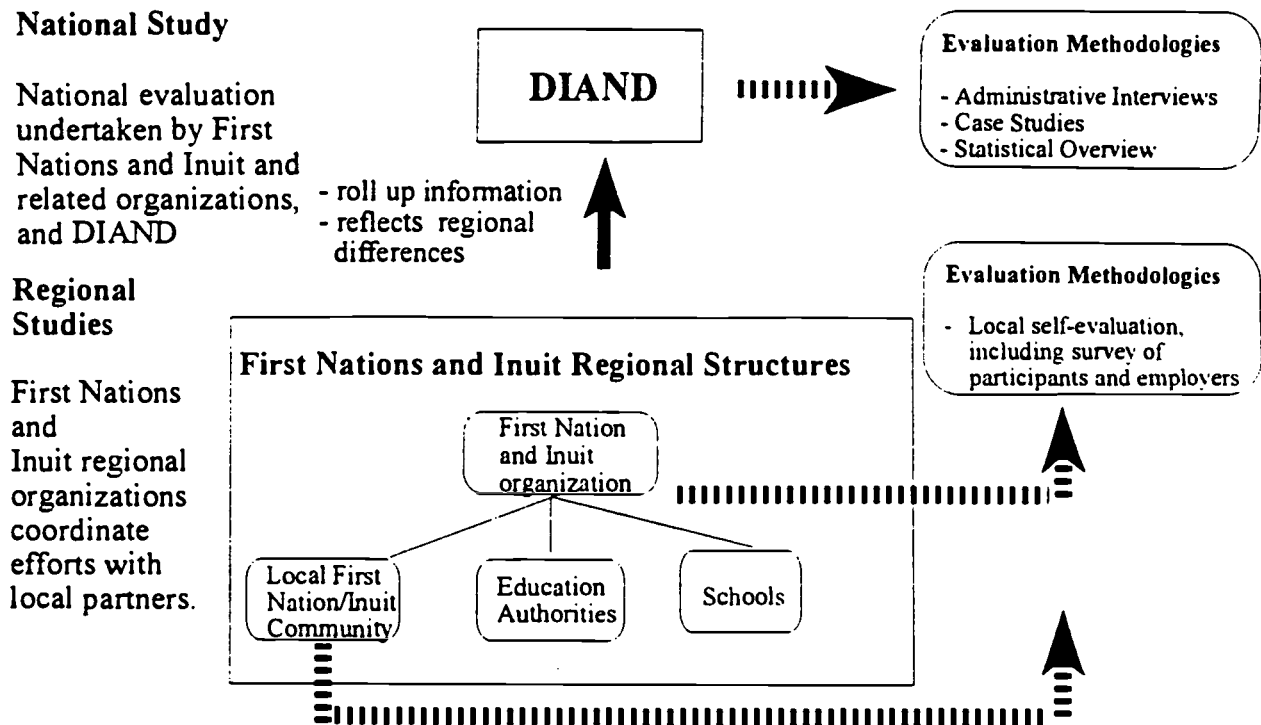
National Study

National evaluation undertaken by First Nations and Inuit and related organizations, and DIAND

DIAND

- roll up information
- reflects regional differences

Evaluation Methodologies

- Administrative Interviews
- Case Studies
- Statistical Overview

Regional Studies

First Nations and Inuit regional organizations coordinate efforts with local partners.

First Nations and Inuit Regional Structures

First Nation and Inuit organization

Local First Nation/Inuit Community

Education Authorities

Schools

Evaluation Methodologies

- Local self-evaluation, including survey of participants and employers